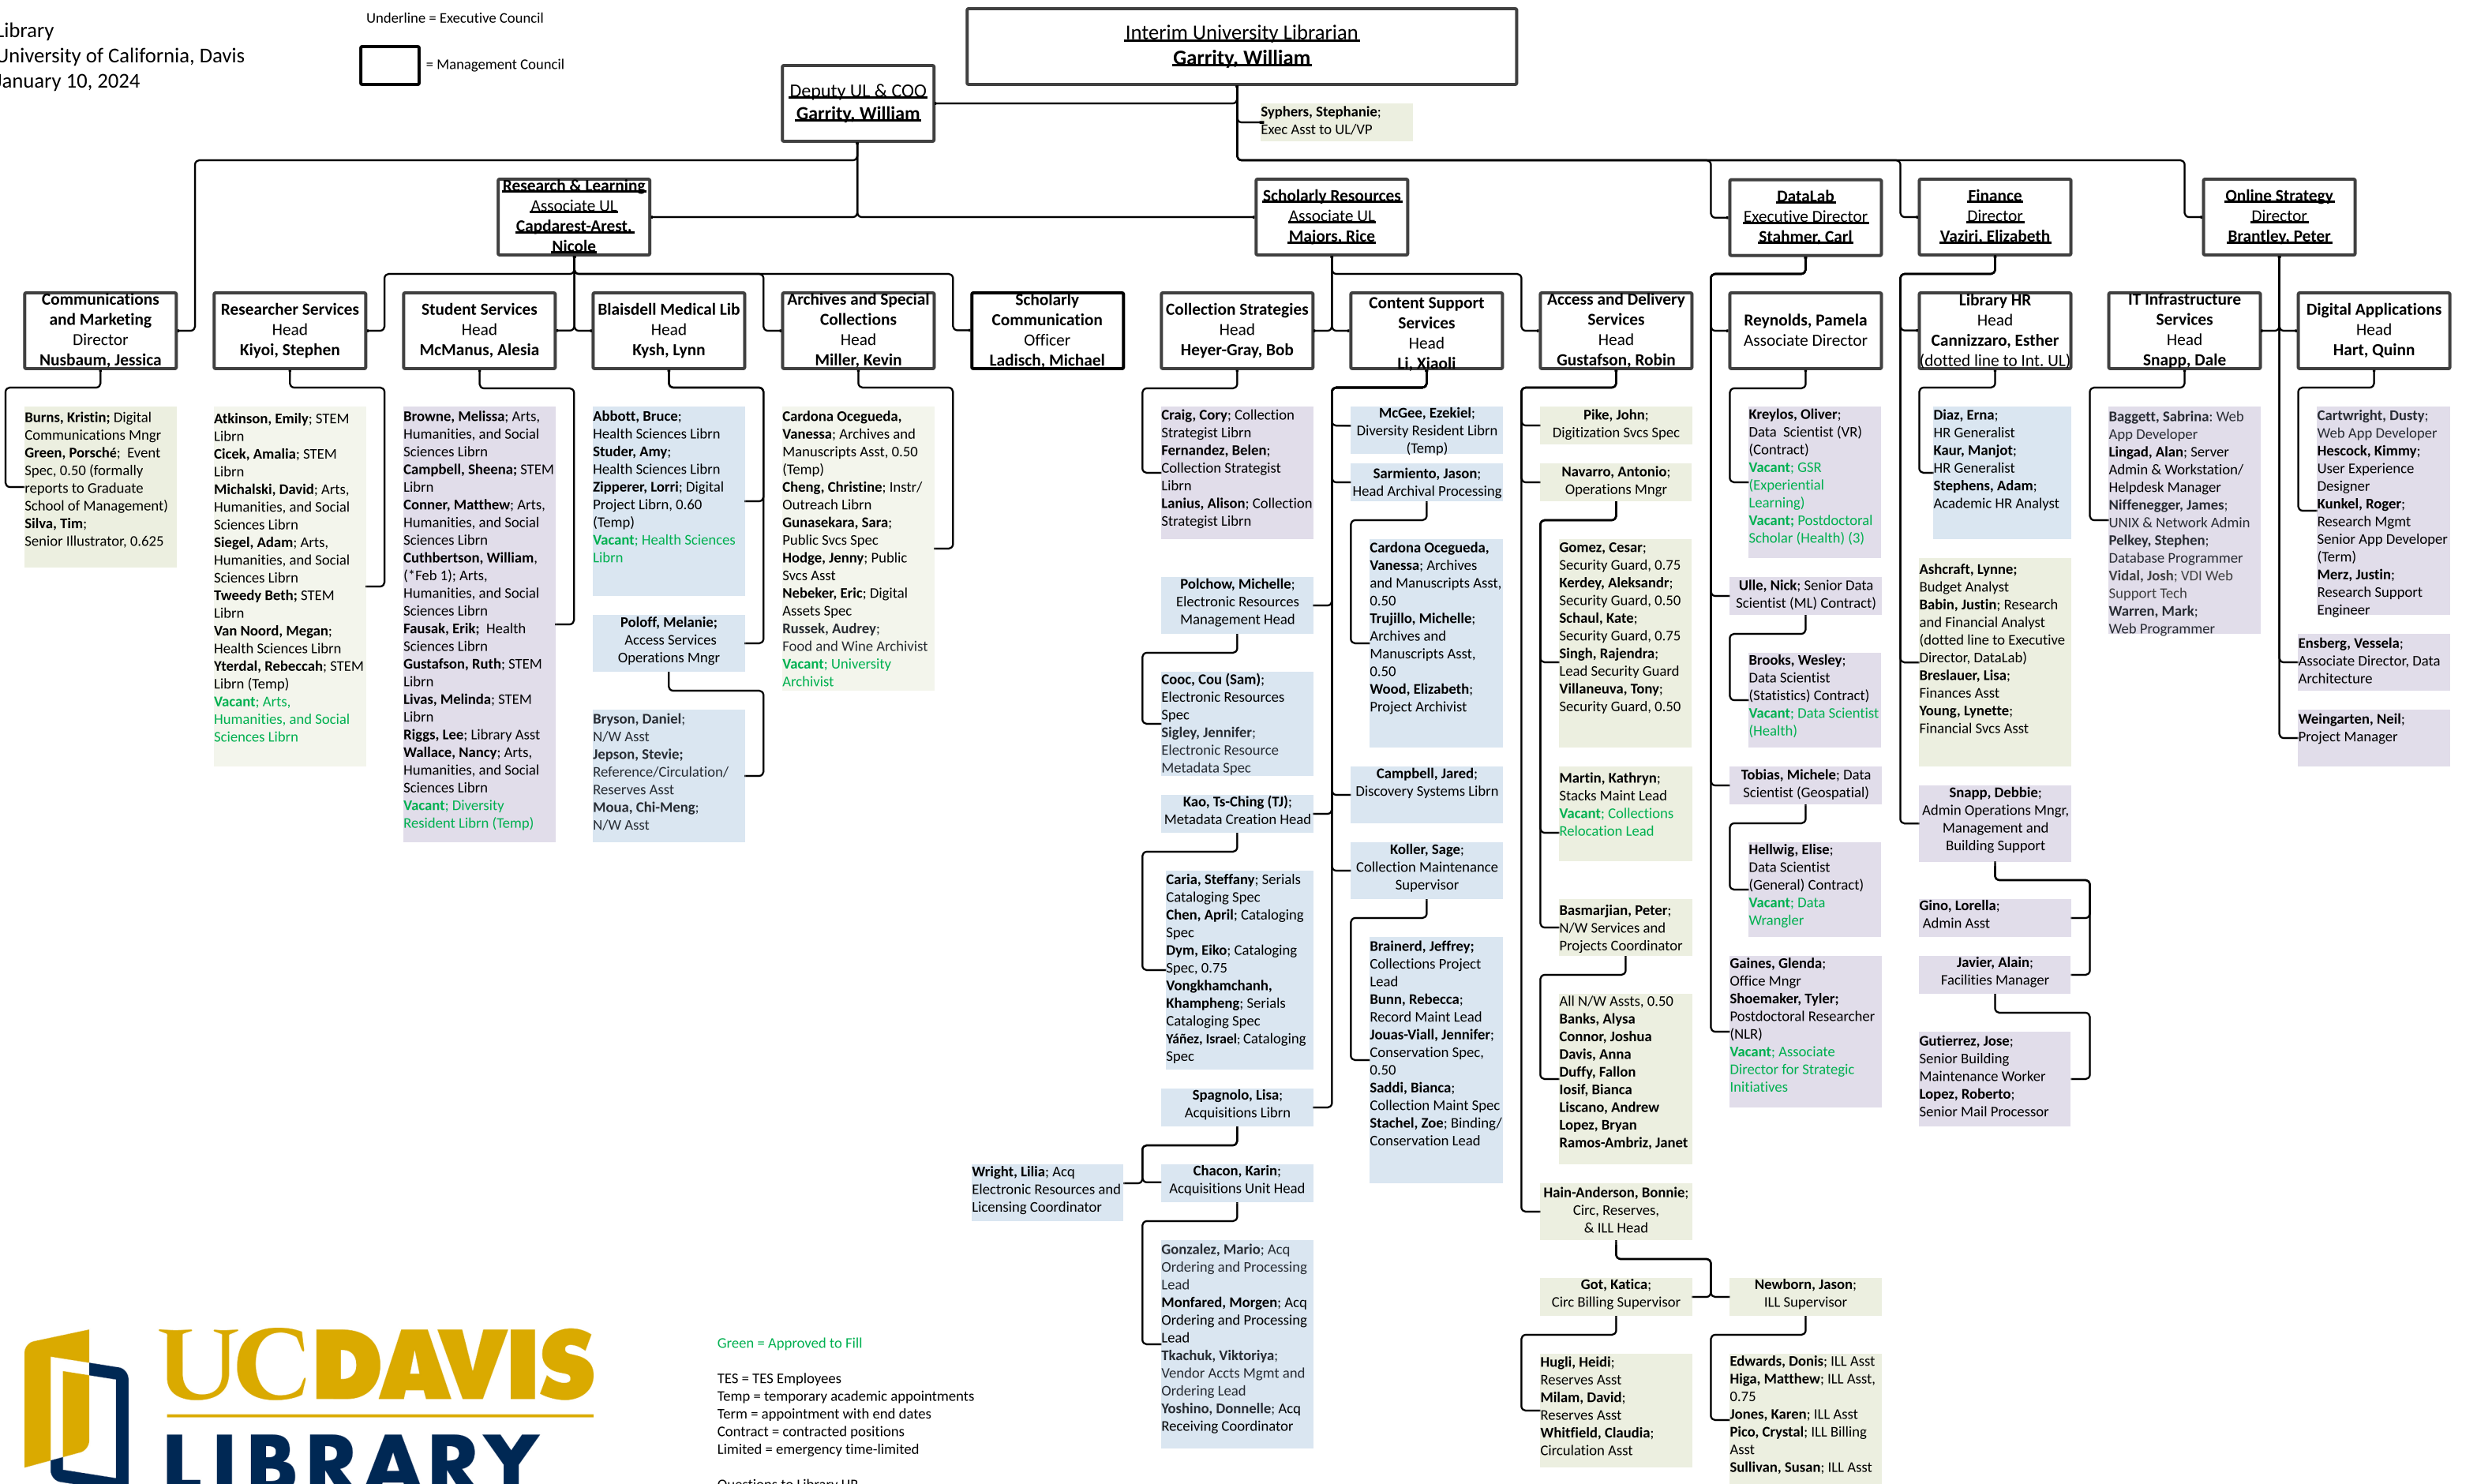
Library
University of California, Davis
January 10, 2024

Underline = Executive Council

= Management Council

Interim University Librarian
Garrity, William

Deputy UL & COO
Garrity, William

Syphers, Stephanie; Exec Asst to UL/VP

Research & Learning
Associate UL
Capdarest-Arest, Nicole

Scholarly Resources
Associate UL
Majors, Rice

DataLab
Executive Director
Stahmer, Carl

Finance
Director
Vaziri, Elizabeth

Online Strategy
Director
Brantley, Peter

Communications and Marketing
Director
Nusbaum, Jessica

Researcher Services
Head
Kiyoi, Stephen

Student Services
Head
McManus, Alesia

Blaisdell Medical Lib
Head
Kysh, Lynn

Archives and Special Collections
Head
Miller, Kevin

Scholarly Communication Officer
Ladisch, Michael

Collection Strategies
Head
Heyer-Gray, Bob

Content Support Services
Head
Li, Xiaoli

Access and Delivery Services
Head
Gustafson, Robin

Reynolds, Pamela
Associate Director

Library HR
Head
Cannizzaro, Esther
(dotted line to Int. UL)

IT Infrastructure Services
Head
Snapp, Dale

Digital Applications
Head
Hart, Quinn

Burns, Kristin; Digital Communications Mngr
Green, Porsché; Event Spec, 0.50 (formally reports to Graduate School of Management)
Silva, Tim; Senior Illustrator, 0.625

Atkinson, Emily; STEM Librn
Cicek, Amalia; STEM Librn
Michalski, David; Arts, Humanities, and Social Sciences Librn
Siegel, Adam; Arts, Humanities, and Social Sciences Librn
Tweedy Beth; STEM Librn
Van Noord, Megan; Health Sciences Librn
Yerdal, Rebeccah; STEM Librn (Temp)
Vacant; Arts, Humanities, and Social Sciences Librn

Browne, Melissa; Arts, Humanities, and Social Sciences Librn
Campbell, Sheena; STEM Librn
Conner, Matthew; Arts, Humanities, and Social Sciences Librn
Cuthbertson, William, (*Feb 1); Arts, Humanities, and Social Sciences Librn
Fausak, Erik; Health Sciences Librn
Gustafson, Ruth; STEM Librn
Livas, Melinda; STEM Librn
Riggs, Lee; Library Asst
Wallace, Nancy; Arts, Humanities, and Social Sciences Librn
Vacant; Diversity Resident Librn (Temp)

Abbott, Bruce; Health Sciences Librn
Studer, Amy; Health Sciences Librn
Zipperer, Lorri; Digital Project Librn, 0.60 (Temp)
Vacant; Health Sciences Librn

Poloff, Melanie; Access Services Operations Mngr

Bryson, Daniel; N/W Asst
Jepson, Stevie; Reference/Circulation/ Reserves Asst
Moua, Chi-Meng; N/W Asst

Cardona Ocegueda, Vanessa; Archives and Manuscripts Asst, 0.50 (Temp)
Cheng, Christine; Instr/ Outreach Librn
Gunasekara, Sara; Public Svcs Spec
Hodge, Jenny; Public Svcs Asst
Nebeker, Eric; Digital Assets Spec
Russek, Audrey; Food and Wine Archivist
Vacant; University Archivist

Craig, Cory; Collection Strategist Librn
Fernandez, Belen; Collection Strategist Librn
Lanius, Alison; Collection Strategist Librn

Polchow, Michelle; Electronic Resources Management Head

Cooc, Cou (Sam); Electronic Resources Spec
Sigley, Jennifer; Electronic Resource Metadata Spec

Kao, Ts-Ching (TJ); Metadata Creation Head

Caria, Steffany; Serials Cataloging Spec
Chen, April; Cataloging Spec
Dym, Eiko; Cataloging Spec, 0.75
Vongkhamchanh, Khampheng; Serials Cataloging Spec
Yáñez, Israel; Cataloging Spec

Spagnolo, Lisa; Acquisitions Librn

Wright, Lilia; Acq Electronic Resources and Licensing Coordinator

Chacon, Karin; Acquisitions Unit Head

Gonzalez, Mario; Acq Ordering and Processing Lead
Monfared, Morgen; Acq Ordering and Processing Lead
Tkachuk, Viktoriya; Vendor Accts Mgmt and Ordering Lead
Yoshino, Donnelle; Acq Receiving Coordinator

McGee, Ezekiel; Diversity Resident Librn (Temp)

Sarmiento, Jason; Head Archival Processing

Cardona Ocegueda, Vanessa; Archives and Manuscripts Asst, 0.50
Trujillo, Michelle; Archives and Manuscripts Asst, 0.50
Wood, Elizabeth; Project Archivist

Campbell, Jared; Discovery Systems Librn

Koller, Sage; Collection Maintenance Supervisor

Brainerd, Jeffrey; Collections Project Lead
Bunn, Rebecca; Record Maint Lead
Jouas-Viall, Jennifer; Conservation Spec, 0.50
Saddi, Bianca; Collection Maint Spec
Stachel, Zoe; Binding/ Conservation Lead

Pike, John; Digitization Svcs Spec

Navarro, Antonio; Operations Mngr

Gomez, Cesar; Security Guard, 0.75
Kerdey, Aleksandr; Security Guard, 0.50
Schaul, Kate; Security Guard, 0.75
Singh, Rajendra; Lead Security Guard
Villaneuva, Tony; Security Guard, 0.50

Martin, Kathryn; Stacks Maint Lead
Vacant; Collections Relocation Lead

Basmarjian, Peter; N/W Services and Projects Coordinator

All N/W Assts, 0.50
Banks, Alysa
Connor, Joshua
Davis, Anna
Duffy, Fallon
Iosif, Bianca
Liscano, Andrew
Lopez, Bryan
Ramos-Ambriz, Janet

Hain-Anderson, Bonnie; Circ, Reserves, & ILL Head

Got, Katica; Circ Billing Supervisor

Newborn, Jason; ILL Supervisor

Hugli, Heidi; Reserves Asst
Milam, David; Reserves Asst
Whitfield, Claudia; Circulation Asst

Edwards, Donis; ILL Asst
Higa, Matthew; ILL Asst, 0.75
Jones, Karen; ILL Asst
Pico, Crystal; ILL Billing Asst
Sullivan, Susan; ILL Asst

Kreylos, Oliver; Data Scientist (VR) (Contract)
Vacant; GSR (Experiential Learning)
Vacant; Postdoctoral Scholar (Health) (3)

Ulle, Nick; Senior Data Scientist (ML) Contract)

Brooks, Wesley; Data Scientist (Statistics) Contract)
Vacant; Data Scientist (Health)

Tobias, Michele; Data Scientist (Geospatial)

Hellwig, Elise; Data Scientist (General) Contract)
Vacant; Data Wrangler

Gaines, Glenda; Office Mngr
Shoemaker, Tyler; Postdoctoral Researcher (NLR)
Vacant; Associate Director for Strategic Initiatives

Diaz, Erna; HR Generalist
Kaur, Manjot; HR Generalist
Stephens, Adam; Academic HR Analyst

Ashcraft, Lynne; Budget Analyst
Babin, Justin; Research and Financial Analyst (dotted line to Executive Director, DataLab)
Breslauer, Lisa; Finances Asst
Young, Lynette; Financial Svcs Asst

Snapp, Debbie; Admin Operations Mngr, Management and Building Support

Gino, Lorella; Admin Asst

Javier, Alain; Facilities Manager

Gutierrez, Jose; Senior Building Maintenance Worker
Lopez, Roberto; Senior Mail Processor

Baggett, Sabrina; Web App Developer
Lingad, Alan; Server Admin & Workstation/ Helpdesk Manager
Niffenegger, James; UNIX & Network Admin
Pelkey, Stephen; Database Programmer
Vidal, Josh; VDI Web Support Tech
Warren, Mark; Web Programmer

Cartwright, Dusty; Web App Developer
Hescock, Kimmy; User Experience Designer
Kunkel, Roger; Research Mgmt Senior App Developer (Term)
Merz, Justin; Research Support Engineer

Ensberg, Vessela; Associate Director, Data Architecture

Weingarten, Neil; Project Manager

Green = Approved to Fill

TES = TES Employees
Temp = temporary academic appointments
Term = appointment with end dates
Contract = contracted positions
Limited = emergency time-limited

Questions to Library HR

UC DAVIS
LIBRARY